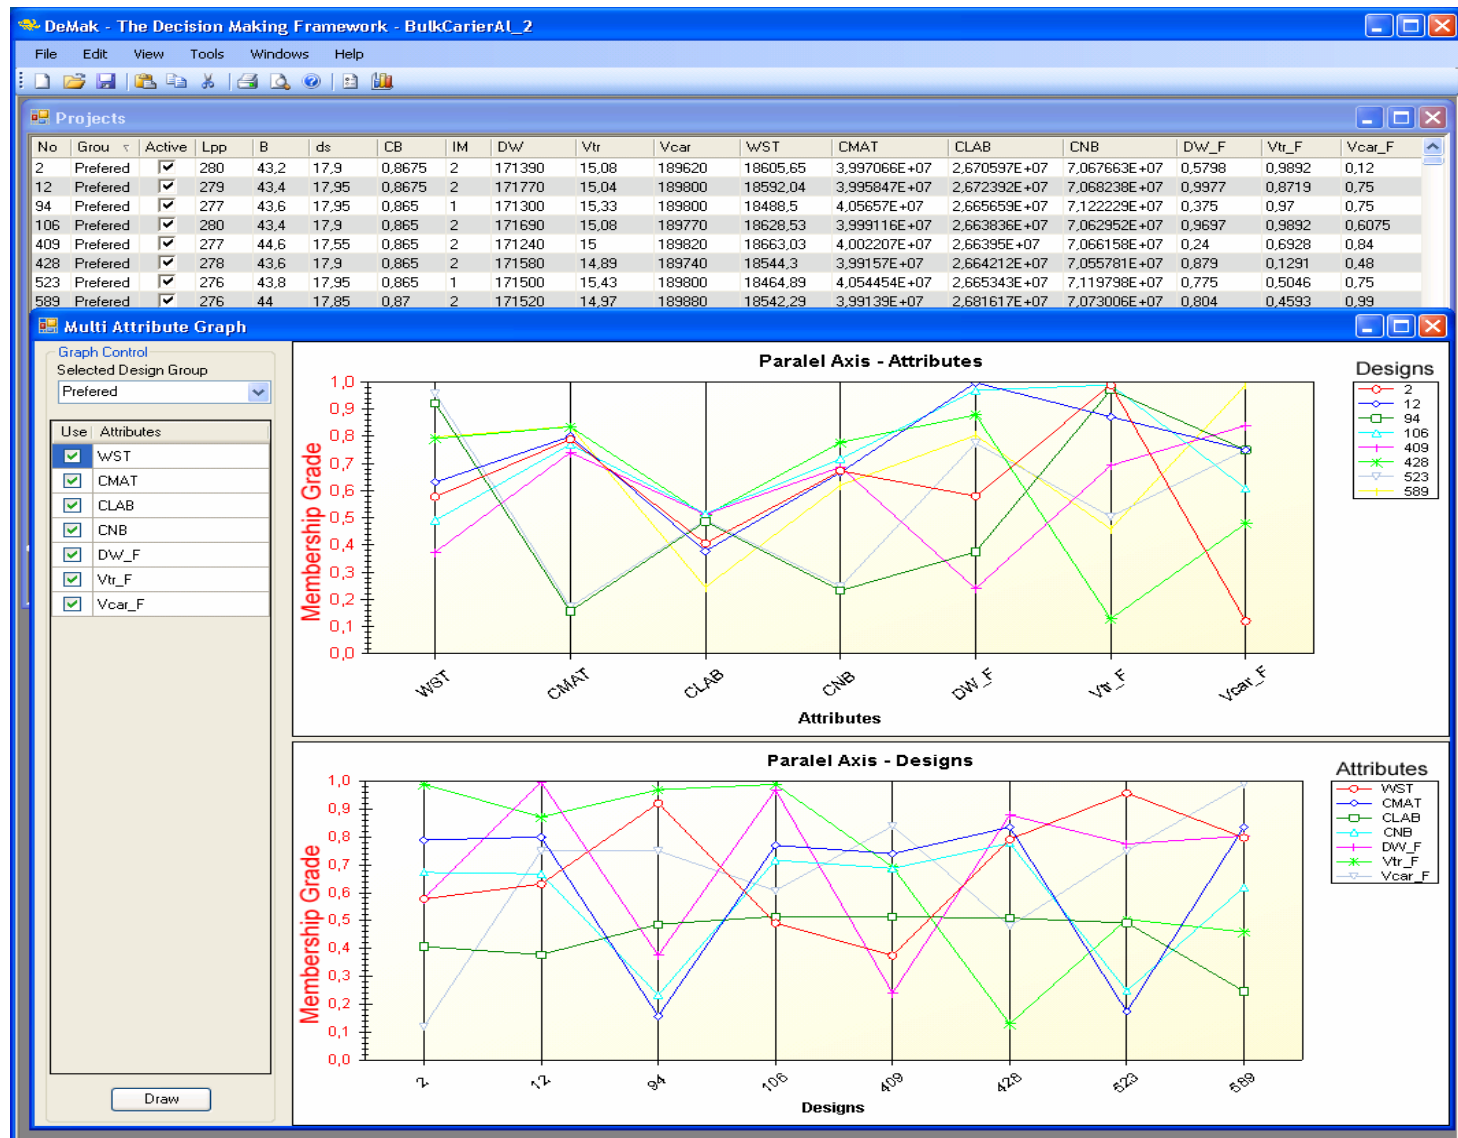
DeMak - The Decision Making Framework - BulkCarierAL_2

File Edit View Tools Windows Help

Projects

| No | Grou | Active | Lpp | B | ds | CB | IM | DW | Vtr | Vcar | WST | CMAT | CLAB | CNB | DW_F | Vtr_F | Vcar_F |
|---|---|---|---|---|---|---|---|---|---|---|---|---|---|---|---|---|---|
| 2 | Prefered | ☑ | 280 | 43,2 | 17,9 | 0,8675 | 2 | 171390 | 15,08 | 189620 | 18605,65 | 3,997066E+07 | 2,670597E+07 | 7,067663E+07 | 0,5798 | 0,9892 | 0,12 |
| 12 | Prefered | ☑ | 279 | 43,4 | 17,95 | 0,8675 | 2 | 171770 | 15,04 | 189800 | 18592,04 | 3,995847E+07 | 2,672392E+07 | 7,068238E+07 | 0,9977 | 0,8719 | 0,75 |
| 94 | Prefered | ☑ | 277 | 43,6 | 17,95 | 0,865 | 1 | 171300 | 15,33 | 189800 | 18488,5 | 4,05657E+07 | 2,665659E+07 | 7,122229E+07 | 0,375 | 0,97 | 0,75 |
| 106 | Prefered | ☑ | 280 | 43,4 | 17,9 | 0,865 | 2 | 171690 | 15,08 | 189770 | 18628,53 | 3,999116E+07 | 2,663836E+07 | 7,062952E+07 | 0,9697 | 0,9892 | 0,6075 |
| 409 | Prefered | ☑ | 277 | 44,6 | 17,55 | 0,865 | 2 | 171240 | 15 | 189820 | 18663,03 | 4,002207E+07 | 2,66395E+07 | 7,066158E+07 | 0,24 | 0,6928 | 0,84 |
| 428 | Prefered | ☑ | 278 | 43,6 | 17,9 | 0,865 | 2 | 171580 | 14,89 | 189740 | 18544,3 | 3,99157E+07 | 2,664212E+07 | 7,055781E+07 | 0,879 | 0,1291 | 0,48 |
| 523 | Prefered | ☑ | 276 | 43,8 | 17,95 | 0,865 | 1 | 171500 | 15,43 | 189800 | 18464,89 | 4,054454E+07 | 2,665343E+07 | 7,119798E+07 | 0,775 | 0,5046 | 0,75 |
| 589 | Prefered | ☑ | 276 | 44 | 17,85 | 0,87 | 2 | 171520 | 14,97 | 189880 | 18542,29 | 3,99139E+07 | 2,681617E+07 | 7,073006E+07 | 0,804 | 0,4593 | 0,99 |

Multi Attribute Graph

Graph Control
Selected Design Group
Prefered

| Use | Attributes |
|---|---|
| ☑ | WST |
| ☑ | CMAT |
| ☑ | CLAB |
| ☑ | CNB |
| ☑ | DW_F |
| ☑ | Vtr_F |
| ☑ | Vcar_F |

Draw

Paralel Axis - Attributes
Membership Grade
1,0 0,9 0,8 0,7 0,6 0,5 0,4 0,3 0,2 0,1 0,0
WST CMAT CLAB CNB DW_F Vtr_F Vcar_F
Attributes
Designs
2 12 94 106 409 428 523 589

Paralel Axis - Designs
Membership Grade
1,0 0,9 0,8 0,7 0,6 0,5 0,4 0,3 0,2 0,1 0,0
2 12 94 106 409 428 523 589
Designs
Attributes
WST CMAT CLAB CNB DW_F Vtr_F Vcar_F